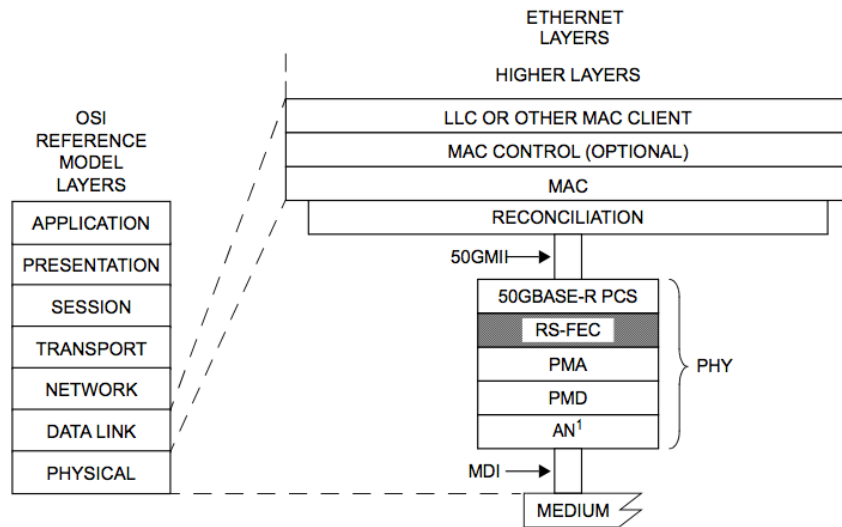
ETHERNET LAYERS

HIGHER LAYERS

OSI REFERENCE MODEL LAYERS

LLC OR OTHER MAC CLIENT

MAC CONTROL (OPTIONAL)

MAC

RECONCILIATION

APPLICATION

PRESENTATION

SESSION

TRANSPORT

NETWORK

DATA LINK

PHYSICAL

50GMII

50GBASE-R PCS

RS-FEC

PMA

PMD

AN$^1$

PHY

MDI

MEDIUM